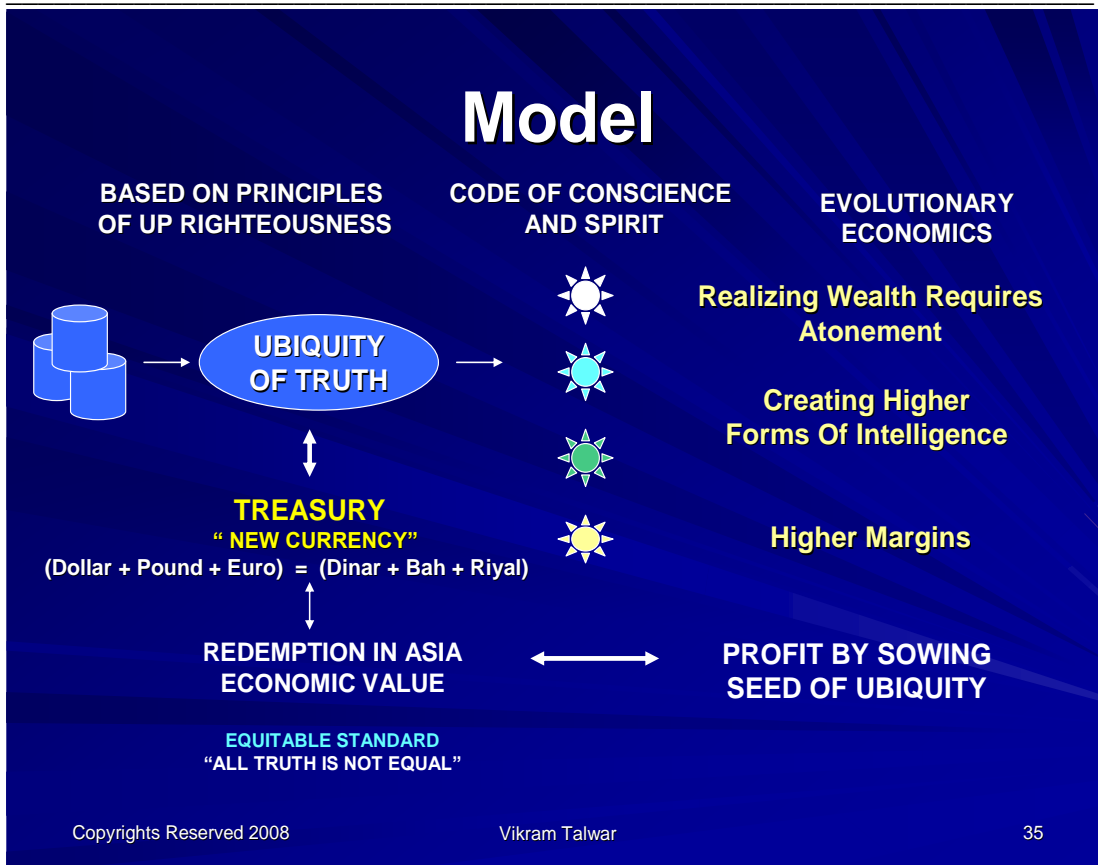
Model

BASED ON PRINCIPLES OF UP RIGHTEOUSNESS

CODE OF CONSCIENCE AND SPIRIT

EVOLUTIONARY ECONOMICS

UBIQUITY OF TRUTH

Realizing Wealth Requires Atonement

Creating Higher Forms Of Intelligence

TREASURY
" NEW CURRENCY"
(Dollar + Pound + Euro) = (Dinar + Bah + Riyal)

Higher Margins

REDEMPTION IN ASIA ECONOMIC VALUE

PROFIT BY SOWING SEED OF UBIQUITY

EQUITABLE STANDARD
"ALL TRUTH IS NOT EQUAL"

Copyrights Reserved 2008

Vikram Talwar

35